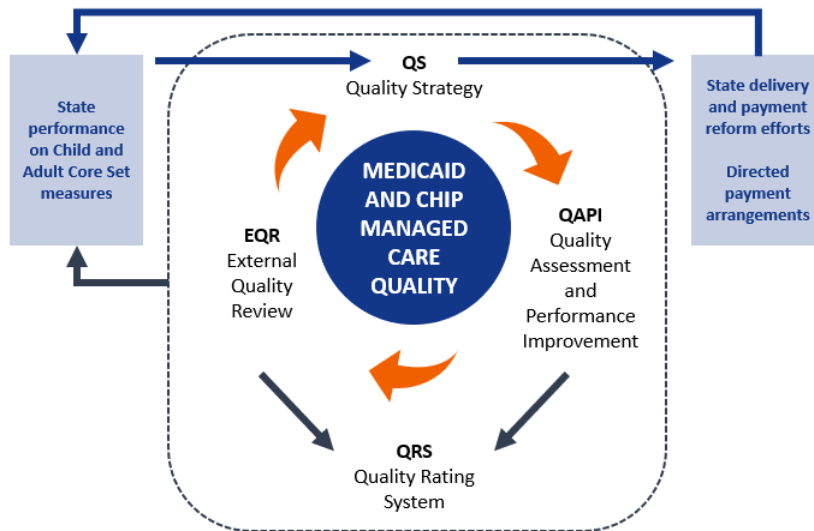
State performance on Child and Adult Core Set measures

QS
Quality Strategy

State delivery and payment reform efforts

Directed payment arrangements

MEDICAID AND CHIP MANAGED CARE QUALITY

EQR
External Quality Review

QAPI
Quality Assessment and Performance Improvement

QRS
Quality Rating System